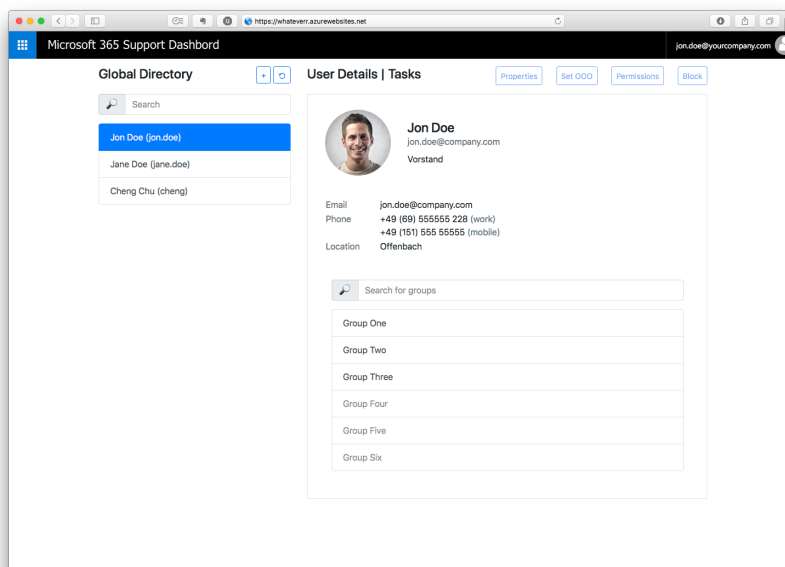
https://whateverr.azurewebsites.net

Microsoft 365 Support Dashbord

jon.doe@yourcompany.com

Global Directory

+

Search

Jon Doe (jon.doe)

Jane Doe (jane.doe)

Cheng Chu (cheng)

User Details | Tasks

Properties

Set OOO

Permissions

Block

Jon Doe

jon.doe@company.com

Vorstand

| | |
|---|---|
| Email | jon.doe@company.com |
| Phone | +49 (69) 555555 228 (work) |
| | +49 (151) 555 55555 (mobile) |
| Location | Offenbach |

Search for groups

Group One

Group Two

Group Three

Group Four

Group Five

Group Six